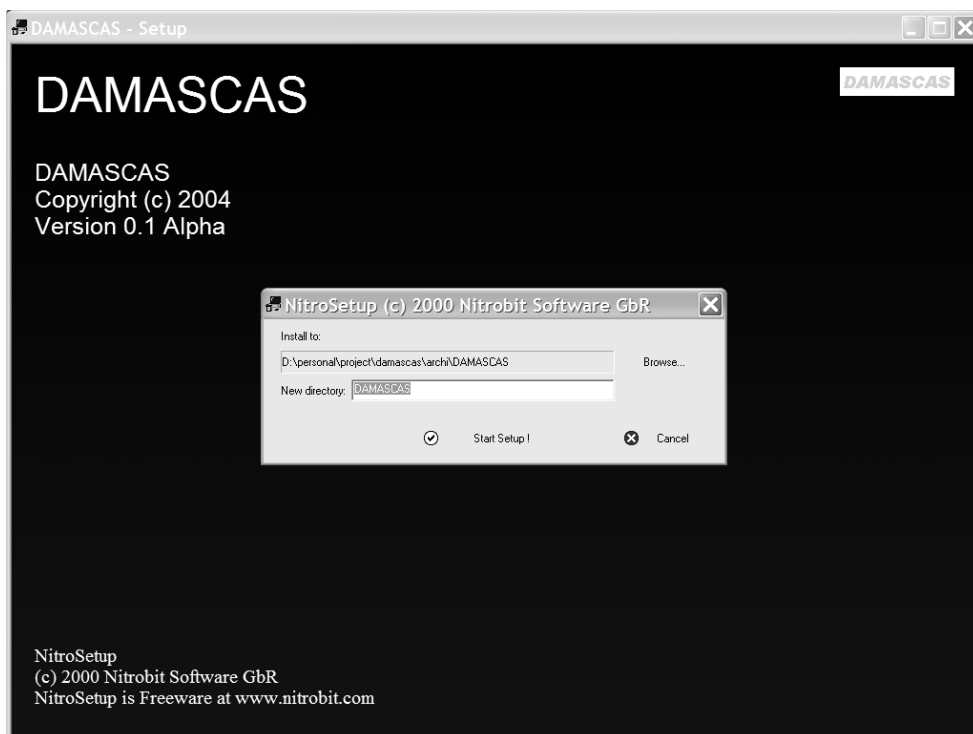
DAMASCAS - Setup

DAMASCAS

DAMASCAS

DAMASCAS
Copyright (c) 2004
Version 0.1 Alpha

NitroSetup (c) 2000 Nitrobit Software GbR

Install to:

D:\personal\project\damascas\archi\DAMASCAS

Browse...

New directory: DAMASCAS

Start Setup !

Cancel

NitroSetup
(c) 2000 Nitrobit Software GbR
NitroSetup is Freeware at www.nitrobit.com